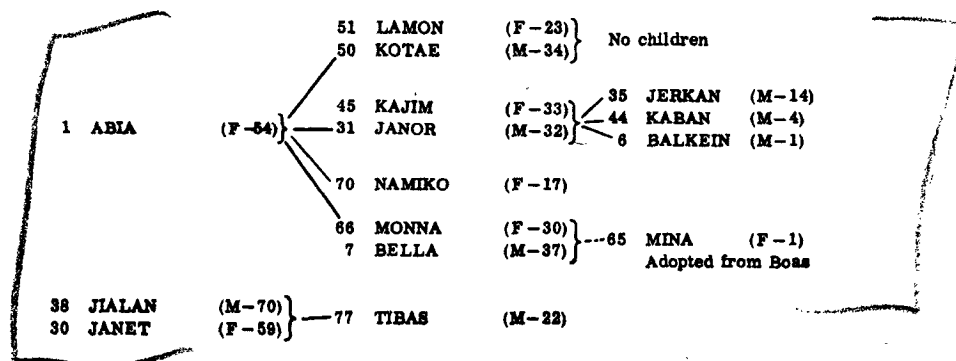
51 LAMON (F – 23)
50 KOTAE (M – 34)
No children

1 ABIA (F – 54)

45 KAJIM (F – 33)
31 JANOR (M – 32)

35 JERKAN (M – 14)
44 KABAN (M – 4)
6 BALKEIN (M – 1)

70 NAMIKO (F – 17)

66 MONNA (F – 30)
7 BELLA (M – 37)

65 MINA (F – 1)
Adopted from Boas

38 JIALAN (M – 70)
30 JANET (F – 59)

77 TIBAS (M – 22)